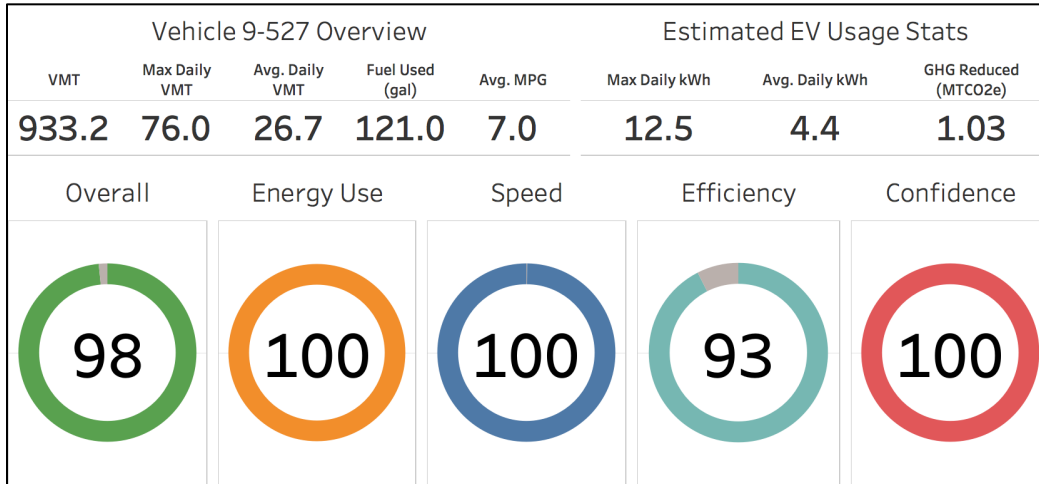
Vehicle 9-527 Overview

| VMT | Max Daily VMT | Avg. Daily VMT | Fuel Used (gal) | Avg. MPG |
|---|---|---|---|---|
| 933.2 | 76.0 | 26.7 | 121.0 | 7.0 |

Estimated EV Usage Stats

| Max Daily kWh | Avg. Daily kWh | GHG Reduced (MTCO2e) |
|---|---|---|
| 12.5 | 4.4 | 1.03 |

Overall

98

Energy Use

100

Speed

100

Efficiency

93

Confidence

100